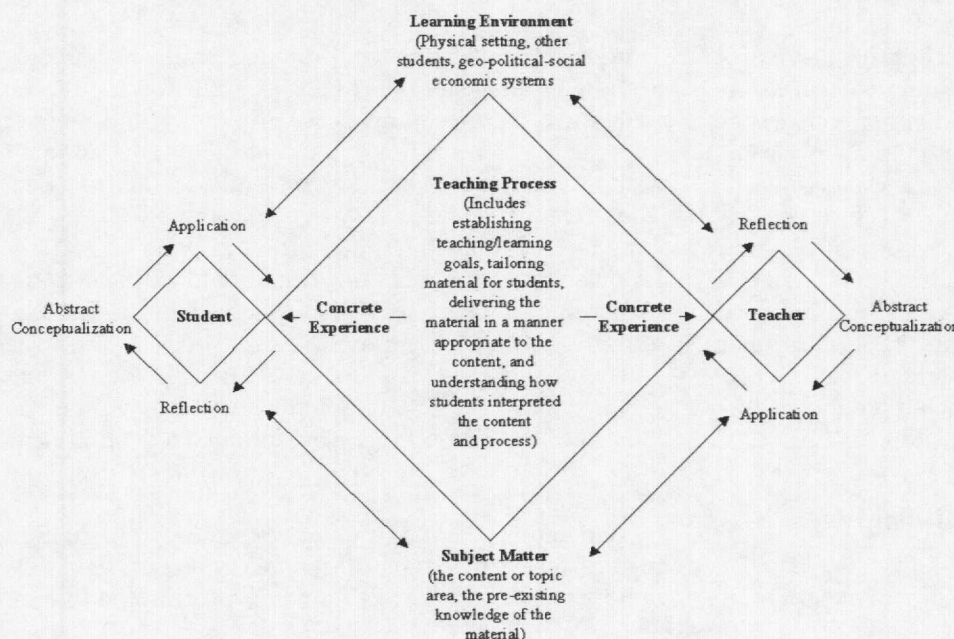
Learning Environment
(Physical setting, other students, geo-political-social economic systems

Teaching Process
(Includes establishing teaching/learning goals, tailoring material for students, delivering the material in a manner appropriate to the content, and understanding how students interpreted the content and process)

Application

Abstract Conceptualization

Student

Reflection

Concrete Experience

Concrete Experience

Reflection

Teacher

Abstract Conceptualization

Application

Subject Matter
(the content or topic area, the pre-existing knowledge of the material)